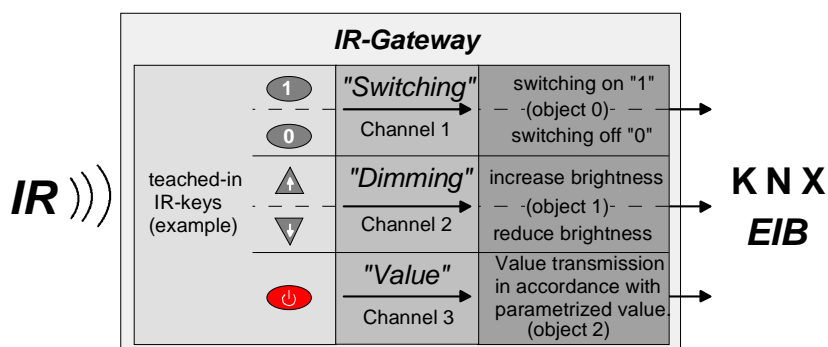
IR-Gateway

IR

teached-in IR-keys (example)

1

0

"Switching"

Channel 1

switching on "1"
(object 0)
switching off "0"

"Dimming"

Channel 2

increase brightness
(object 1)
reduce brightness

"Value"

Channel 3

Value transmission in accordance with parametrized value. (object 2)

K N X
EIB